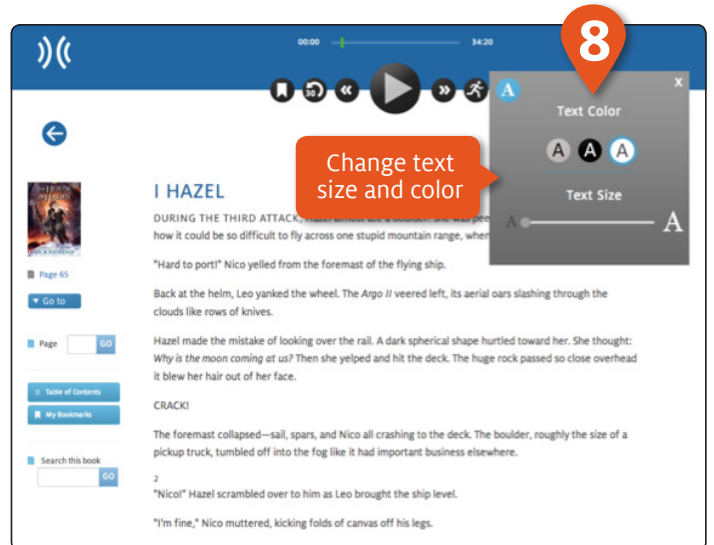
00:00

34:20

30

A

8

x

Text Color

A A A

Change text size and color

Text Size

A A

I HAZEL

DURING THE THIRD ATTACK, Hazel almost ate a boulder. She was pee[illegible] how it could be so difficult to fly across one stupid mountain range, when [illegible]

"Hard to port!" Nico yelled from the foremast of the flying ship.

Back at the helm, Leo yanked the wheel. The *Argo II* veered left, its aerial oars slashing through the clouds like rows of knives.

Hazel made the mistake of looking over the rail. A dark spherical shape hurtled toward her. She thought: *Why is the moon coming at us?* Then she yelped and hit the deck. The huge rock passed so close overhead it blew her hair out of her face.

CRACK!

The foremast collapsed—sail, spars, and Nico all crashing to the deck. The boulder, roughly the size of a pickup truck, tumbled off into the fog like it had important business elsewhere.

2

"Nico!" Hazel scrambled over to him as Leo brought the ship level.

"I'm fine," Nico muttered, kicking folds of canvas off his legs.

Page 65

▼ Go to

Page

GO

Table of Contents

My Bookmarks

Search this book

GO